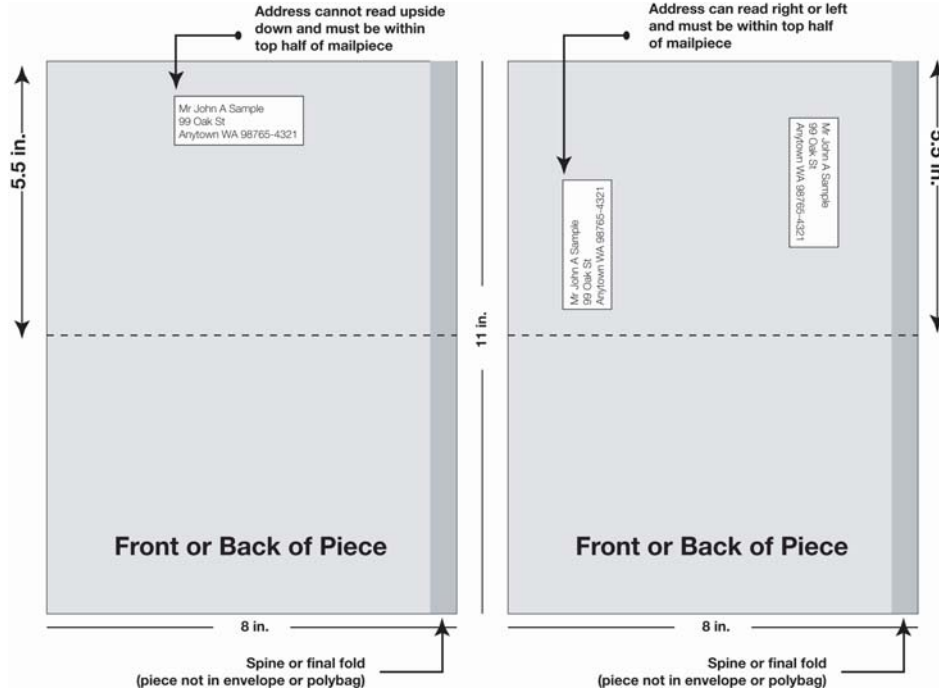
Address cannot read upside down and must be within top half of mailpiece

5.5 in.

Mr John A Sample
99 Oak St
Anytown WA 98765-4321

Front or Back of Piece

8 in.

Spine or final fold
(piece not in envelope or polybag)

11 in.

Address can read right or left and must be within top half of mailpiece

Mr John A Sample
99 Oak St
Anytown WA 98765-4321

Mr John A Sample
99 Oak St
Anytown WA 98765-4321

5.5 in.

Front or Back of Piece

8 in.

Spine or final fold
(piece not in envelope or polybag)